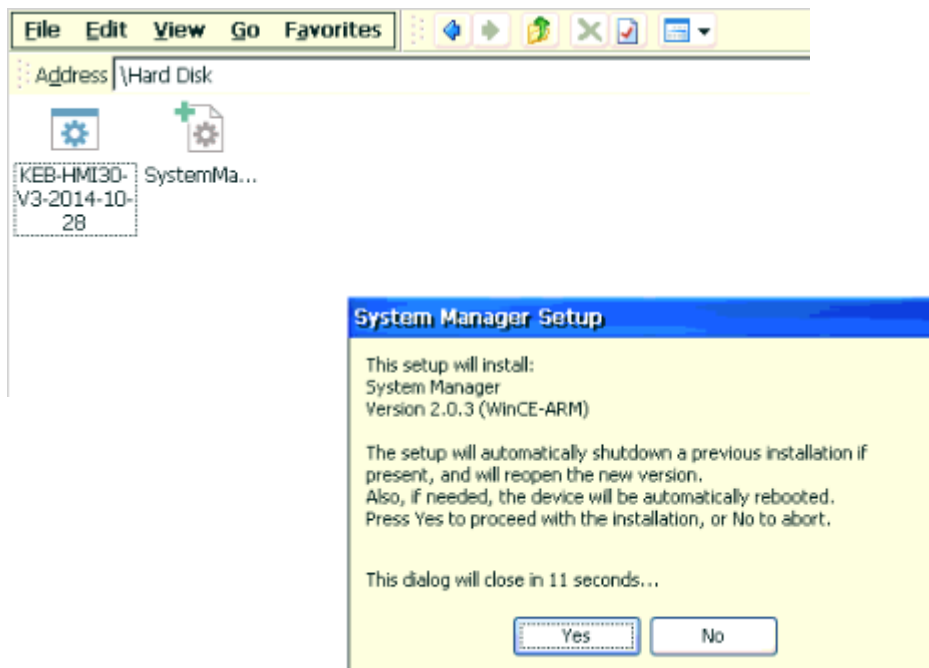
File Edit View Go Favorites

Address \Hard Disk

KEB-HMI30-V3-2014-10-28

SystemMa...

System Manager Setup

This setup will install:
System Manager
Version 2.0.3 (WinCE-ARM)

The setup will automatically shutdown a previous installation if present, and will reopen the new version.
Also, if needed, the device will be automatically rebooted.
Press Yes to proceed with the installation, or No to abort.

This dialog will close in 11 seconds...

Yes

No